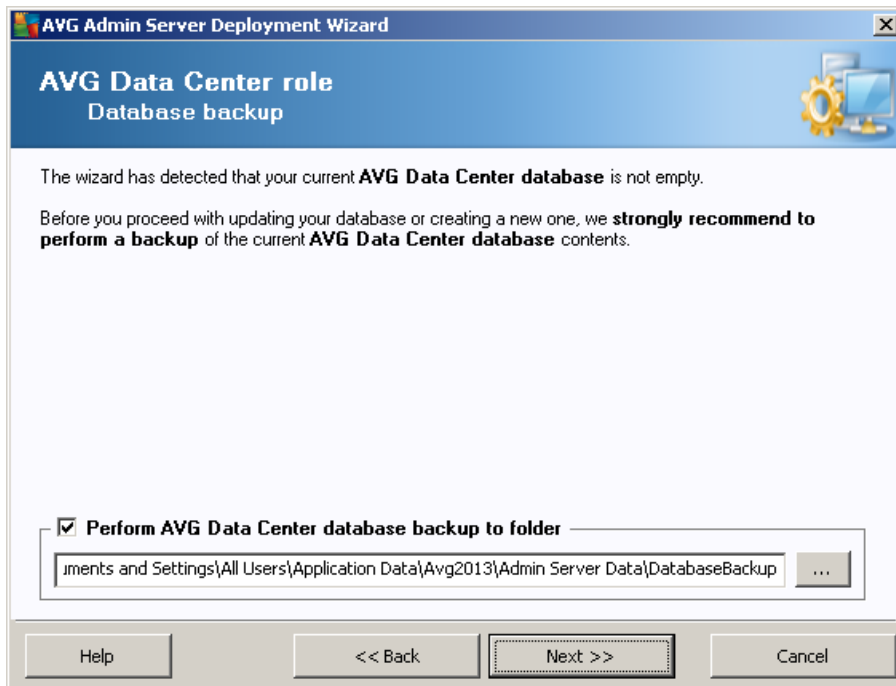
AVG Admin Server Deployment Wizard

AVG Data Center role
Database backup

The wizard has detected that your current AVG Data Center database is not empty.

Before you proceed with updating your database or creating a new one, we strongly recommend to perform a backup of the current AVG Data Center database contents.

☑ Perform AVG Data Center database backup to folder

uments and Settings\All Users\Application Data\Avg2013\Admin Server Data\DatabaseBackup

...

Help

<< Back

Next >>

Cancel